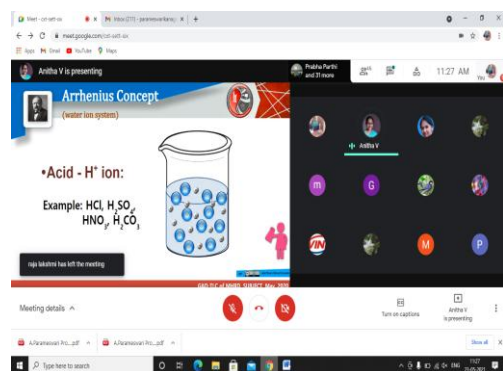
Meet - cxt-sxtt-xix
Inbox (271) - parameswarikanap
meet.google.com/cxt-sxtt-xix
Apps Gmail YouTube Maps
Anitha V is presenting
Prabha Parthi and 31 more
11:27 AM
You
Arrhenius Concept
(water ion system)
•Acid - H$^{+}$ ion:
Example: HCl, $H_2SO_4$, $HNO_3$, $H_2CO_3$
Anitha V
m
G
M
P
raja lakshmi has left the meeting
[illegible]
Meeting details ^
Turn on captions
Anitha V is presenting
A.Parameswari Pro....pdf
A.Parameswari Pro....pdf
Show all
Type here to search
ENG
11:27
25-05-2021